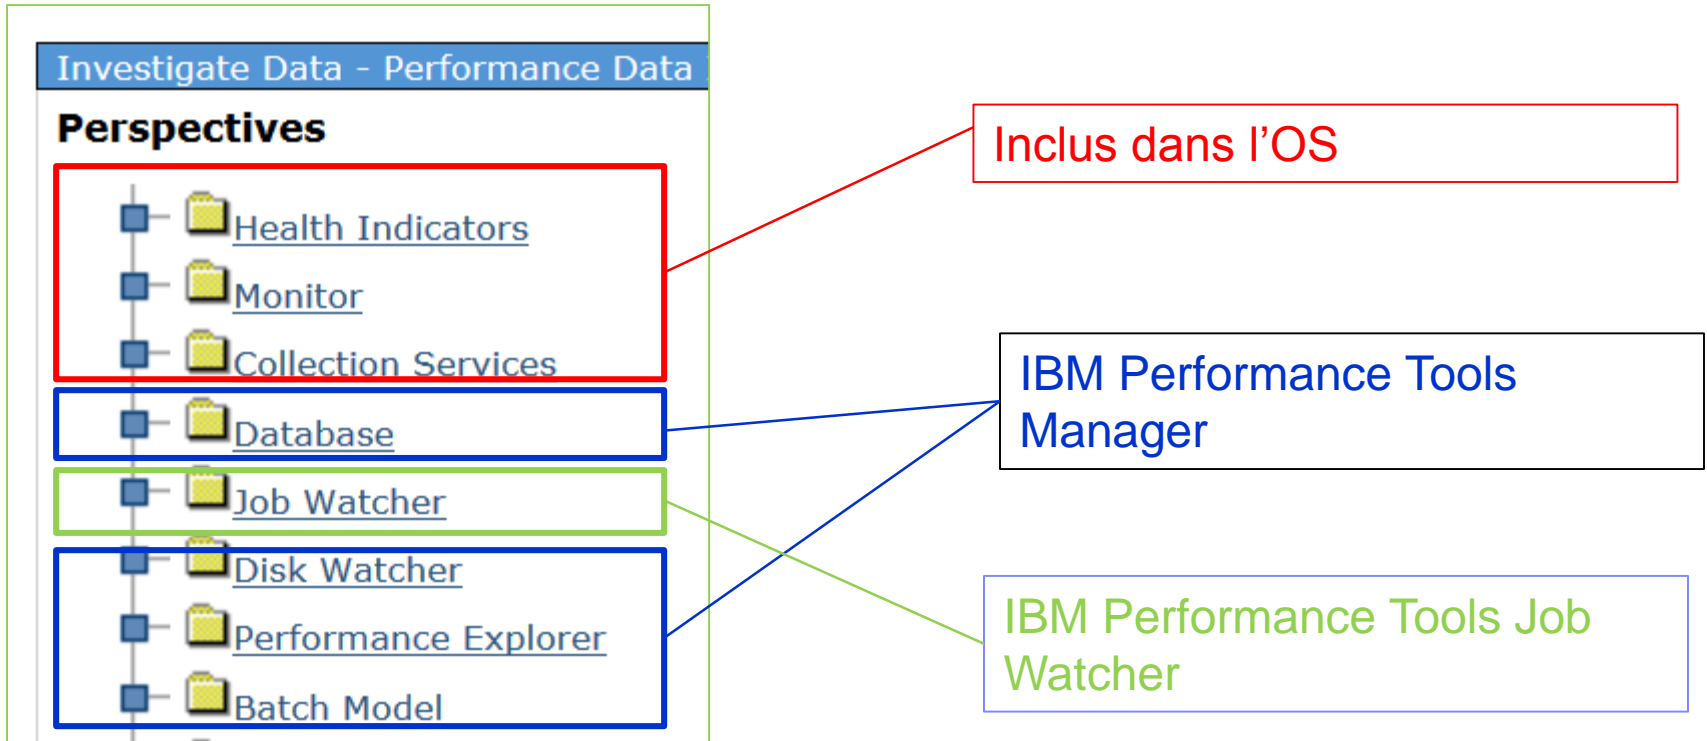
Investigate Data - Performance Data

Perspectives

Health Indicators
Monitor
Collection Services
Database
Job Watcher
Disk Watcher
Performance Explorer
Batch Model

Inclus dans l'OS

IBM Performance Tools Manager

IBM Performance Tools Job Watcher